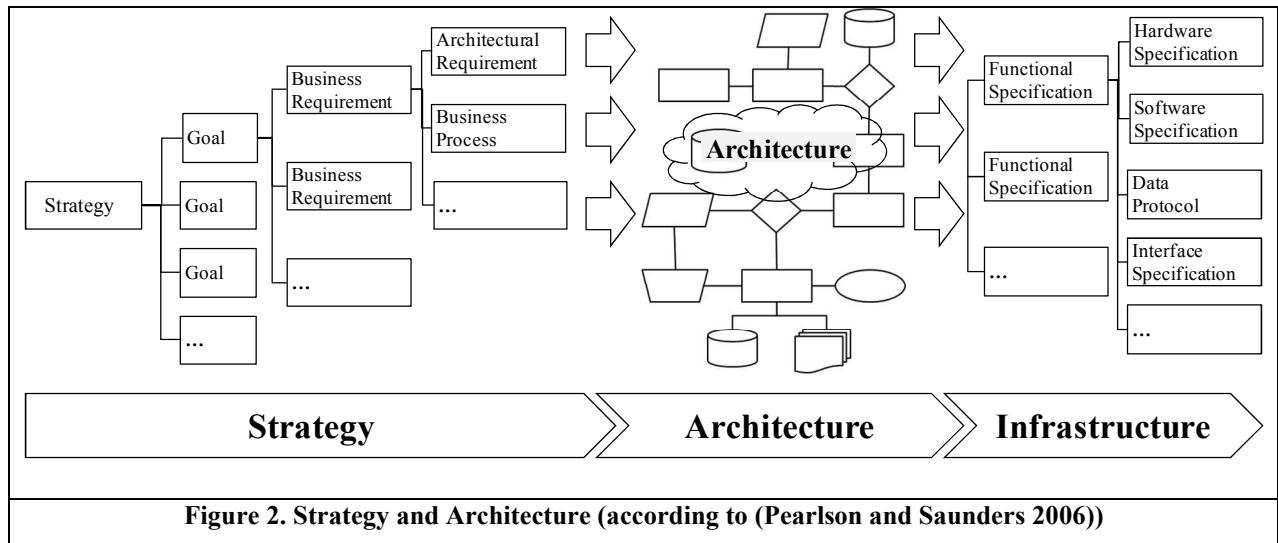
Strategy

Goal

Goal

Goal

...

Business Requirement

Business Requirement

...

Architectural Requirement

Business Process

...

Architecture

Functional Specification

Functional Specification

...

Hardware Specification

Software Specification

Data Protocol

Interface Specification

...

Strategy

Architecture

Infrastructure

Figure 2. Strategy and Architecture (according to (Pearlson and Saunders 2006))